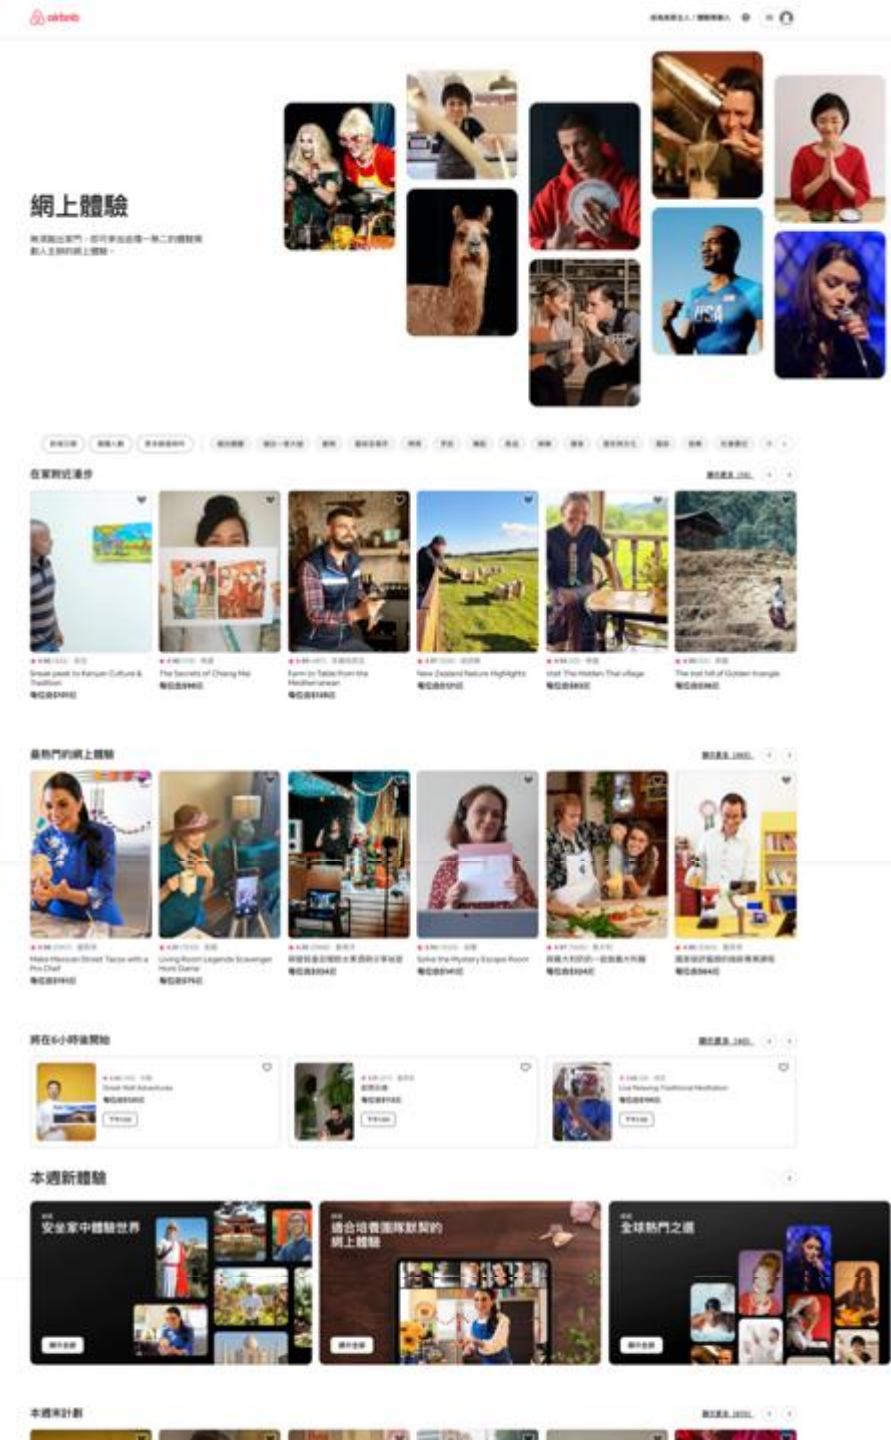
airbnb

網上體驗

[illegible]

在家附近漫步

Sneak peek to Karuan Culture & Tradition

The Secrets of Chiang Mai

Farm to Table from the Mediterranean

New Zealand Nature Highlights

Visit The Hidden Thai village

The lost hill of Golden triangle

最熱門的網上體驗

Make Mexican Street Tacos with a Pro Chef

Living Room Legends Scavenger Hunt Game

Solve the Mystery Escape Room

將在6小時後開始

Great Wall Adventures

Live Relaxing Traditional Meditation

本週新體驗

安坐家中體驗世界

適合培養團隊默契的網上體驗

全球熱門之選

本週末計劃